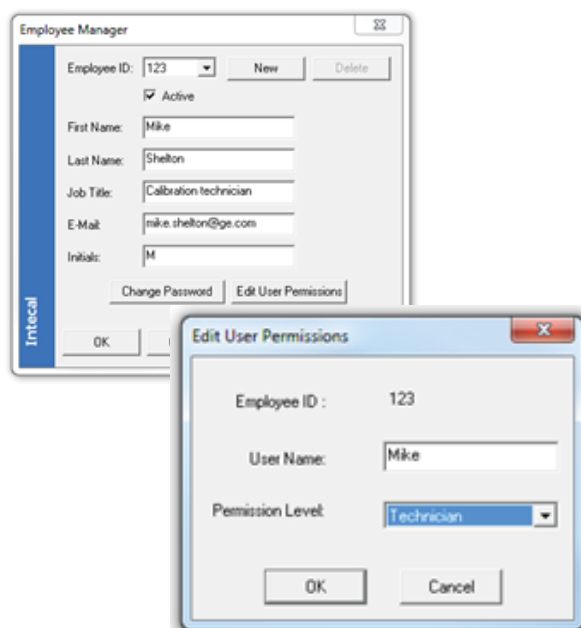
Employee Manager

Intecal

Employee ID: 123

New

Delete

Active

First Name: Mike

Last Name: Shelton

Job Title: Calibration technician

E-Mail: mike.shelton@ge.com

Initials: M

Change Password

Edit User Permissions

OK

Edit User Permissions

Employee ID : 123

User Name: Mike

Permission Level: Technician

OK

Cancel